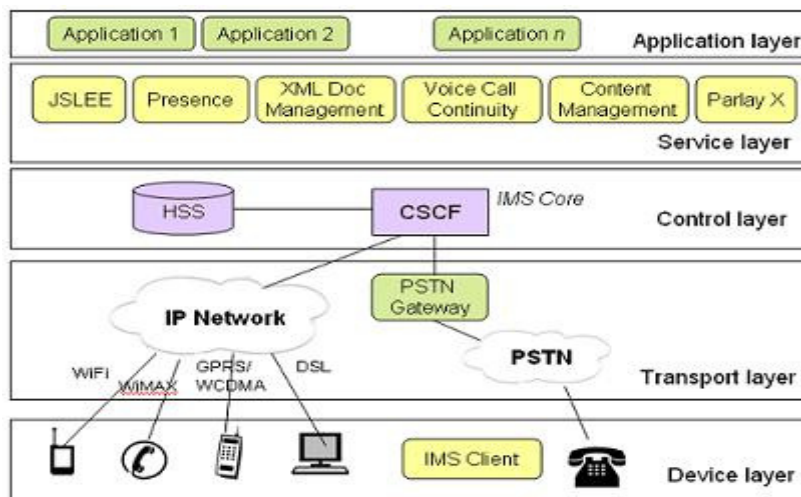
Application 1
Application 2
Application n
Application layer

JSLEE
Presence
XML Doc Management
Voice Call Continuity
Content Management
Parlay X
Service layer

HSS
CSCF
IMS Core
Control layer

IP Network
PSTN Gateway
PSTN
WIFI
WiMAX
GPRS/ WCDMA
DSL
Transport layer

IMS Client
Device layer